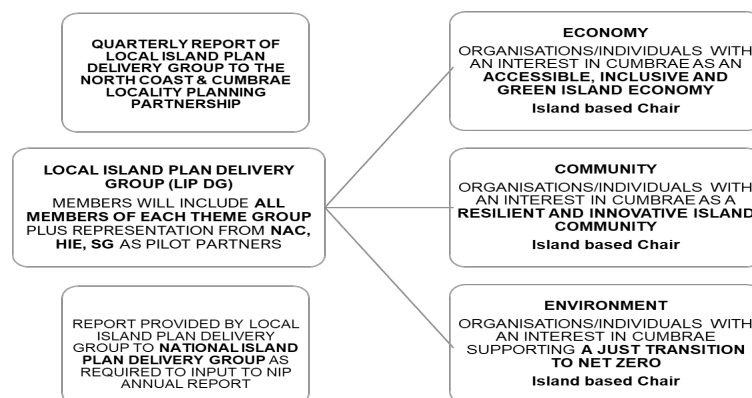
QUARTERLY REPORT OF LOCAL ISLAND PLAN DELIVERY GROUP TO THE NORTH COAST & CUMBRAE LOCALITY PLANNING PARTNERSHIP

LOCAL ISLAND PLAN DELIVERY GROUP (LIP DG)

MEMBERS WILL INCLUDE ALL MEMBERS OF EACH THEME GROUP PLUS REPRESENTATION FROM NAC, HIE, SG AS PILOT PARTNERS

REPORT PROVIDED BY LOCAL ISLAND PLAN DELIVERY GROUP TO NATIONAL ISLAND PLAN DELIVERY GROUP AS REQUIRED TO INPUT TO NIP ANNUAL REPORT

ECONOMY

ORGANISATIONS/INDIVIDUALS WITH AN INTEREST IN CUMBRAE AS AN ACCESSIBLE, INCLUSIVE AND GREEN ISLAND ECONOMY

Island based Chair

COMMUNITY

ORGANISATIONS/INDIVIDUALS WITH AN INTEREST IN CUMBRAE AS A RESILIENT AND INNOVATIVE ISLAND COMMUNITY

Island based Chair

ENVIRONMENT

ORGANISATIONS/INDIVIDUALS WITH AN INTEREST IN CUMBRAE SUPPORTING A JUST TRANSITION TO NET ZERO

Island based Chair